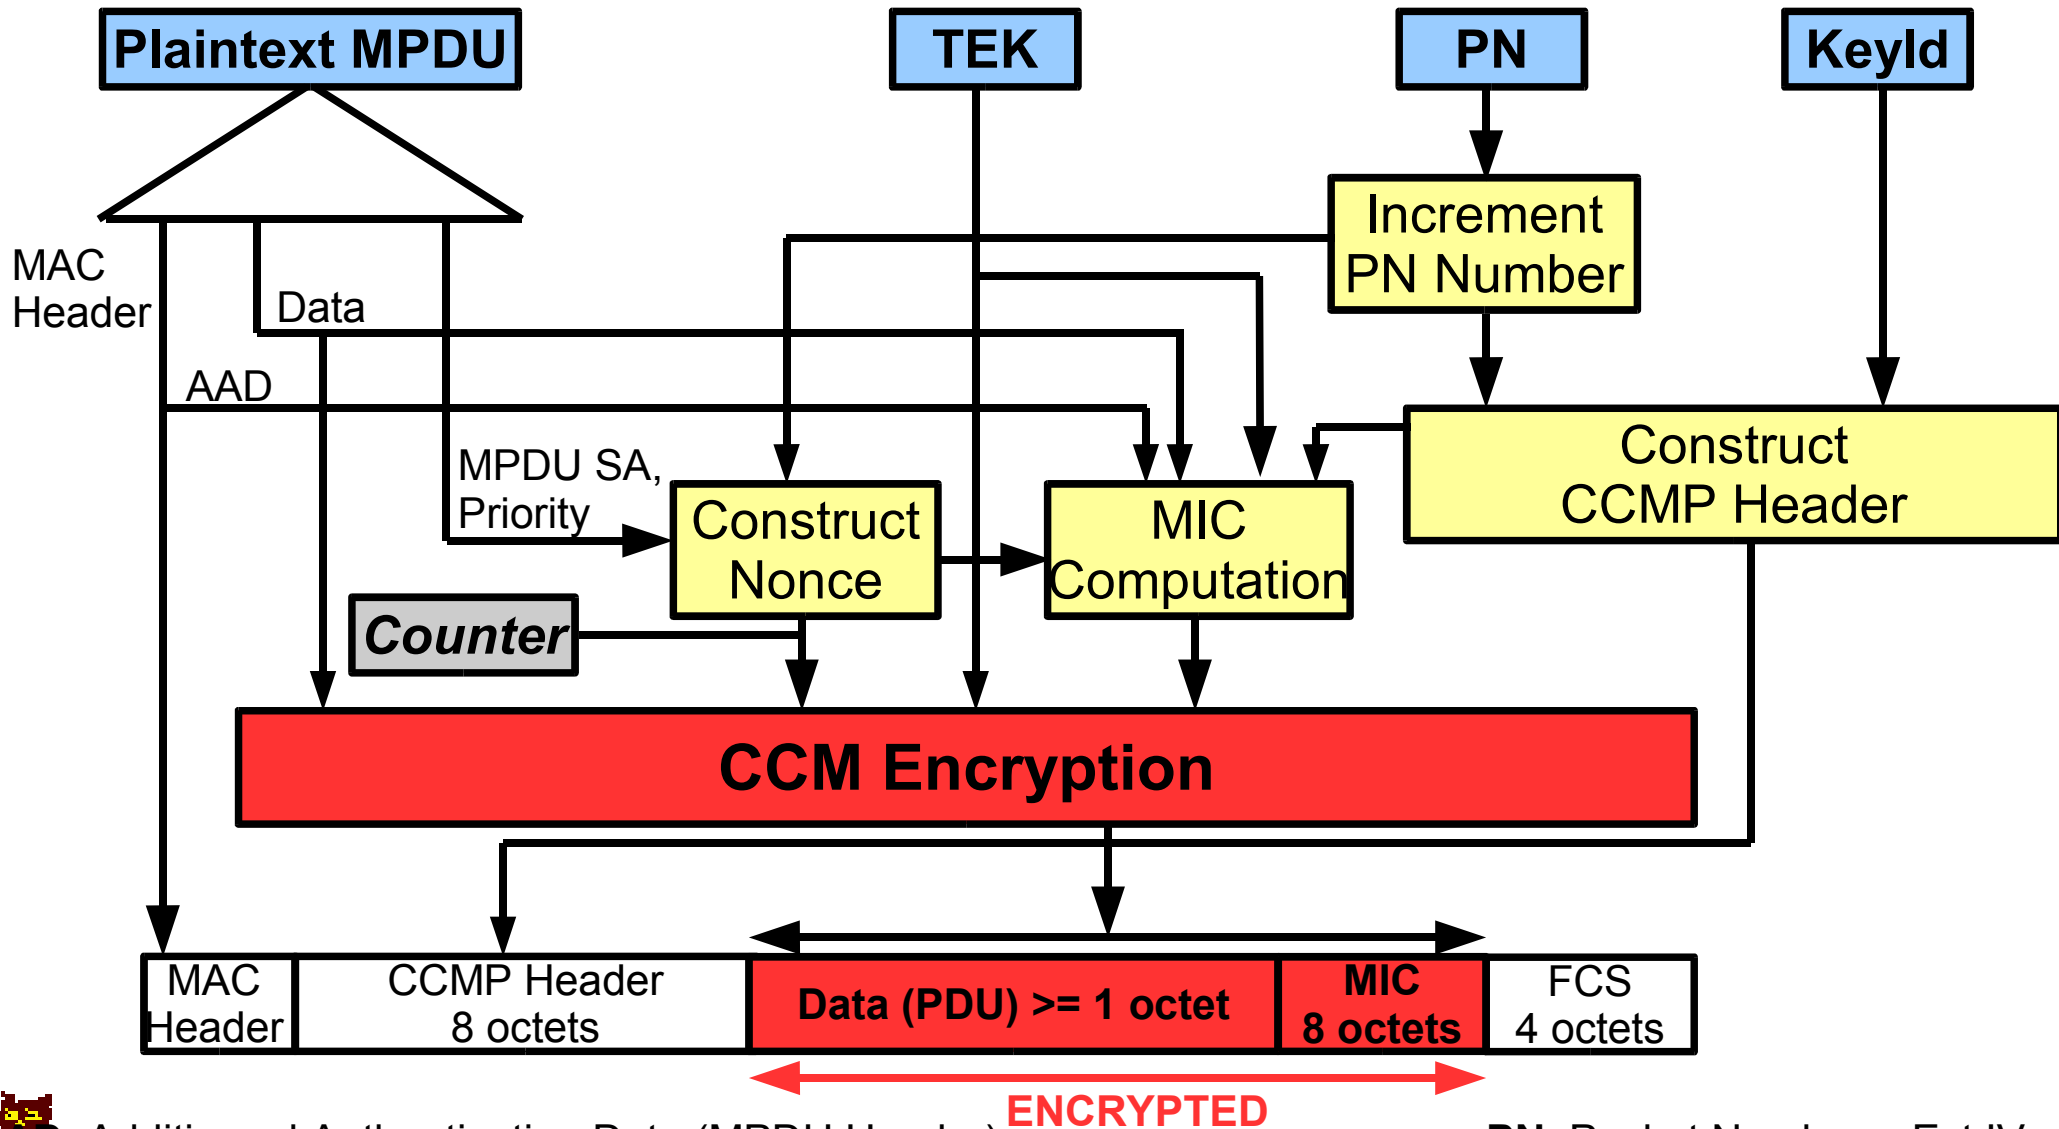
Plaintext MPDU

TEK

PN

KeyId

Increment PN Number

MAC Header

Data

AAD

MPDU SA, Priority

Construct Nonce

MIC Computation

Construct CCMP Header

Counter

CCM Encryption

| MAC Header | CCMP Header 8 octets | Data (PDU) >= 1 octet | MIC 8 octets | FCS 4 octets |
|---|---|---|---|---|

ENCRYPTED

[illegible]